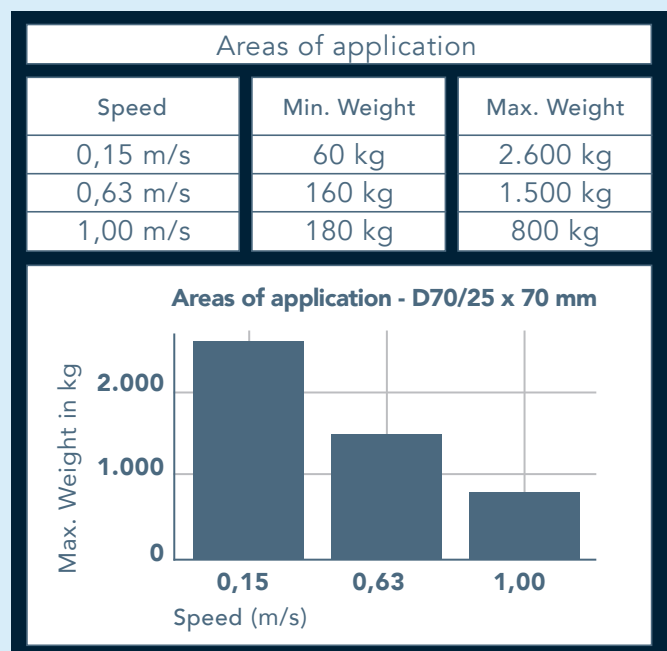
Areas of application

| Speed | Min. Weight | Max. Weight |
|---|---|---|
| 0,15 m/s | 60 kg | 2.600 kg |
| 0,63 m/s | 160 kg | 1.500 kg |
| 1,00 m/s | 180 kg | 800 kg |

Areas of application - D70/25 x 70 mm

Max. Weight in kg

2.000
1.000
0

0,15
0,63
1,00

Speed (m/s)